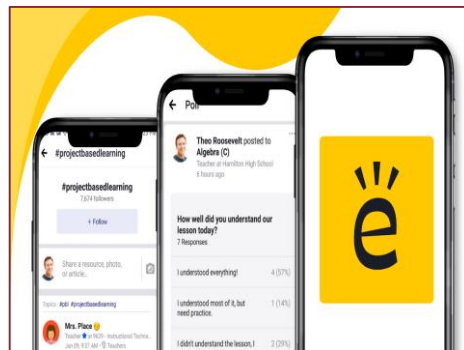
#projectbasedlearning

#projectbasedlearning

7,674 followers

+ Follow

Share a resource, photo, or article...

Topics: #pbl #projectbasedlearning

Mrs. Place

Poll

Theo Roosevelt posted to Algebra (C)

Teacher at Hamilton High School

6 hours ago

How well did you understand our lesson today?

7 Responses

I understood everything! 4 (57%)

I understood most of it, but need practice. 1 (14%)

I didn't understand the lesson, I 2 (29%)

e